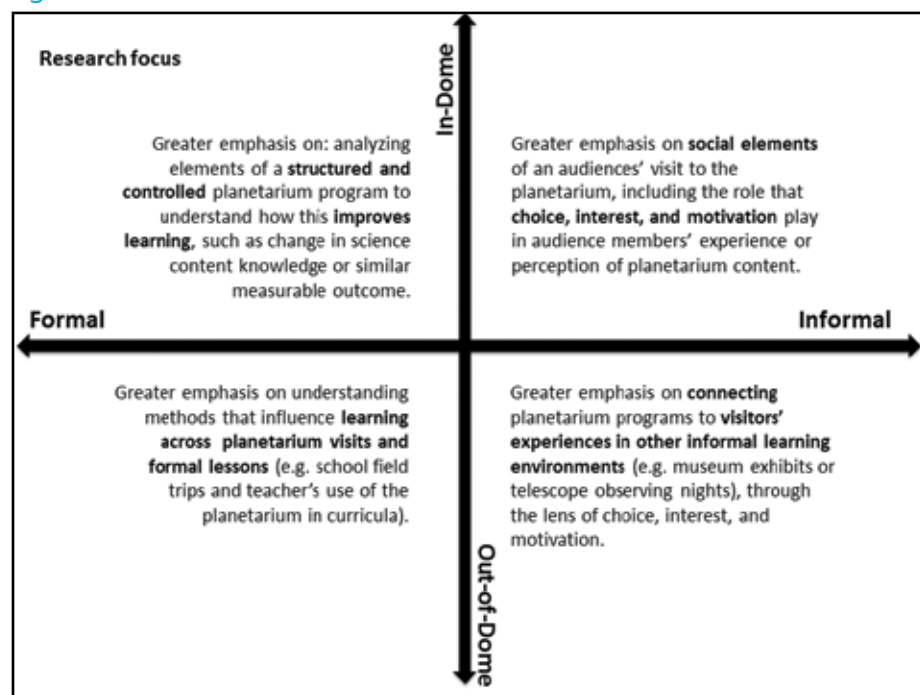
Research focus

In-Dome

Greater emphasis on: analyzing elements of a **structured and controlled** planetarium program to understand how this **improves learning**, such as change in science content knowledge or similar measurable outcome.

Greater emphasis on **social elements** of an audiences' visit to the planetarium, including the role that **choice, interest, and motivation** play in audience members' experience or perception of planetarium content.

Formal

Informal

Greater emphasis on understanding methods that influence **learning across planetarium visits and formal lessons** (e.g. school field trips and teacher's use of the planetarium in curricula).

Greater emphasis on **connecting** planetarium programs to **visitors' experiences in other informal learning environments** (e.g. museum exhibits or telescope observing nights), through the lens of choice, interest, and motivation.

Out-of-Dome